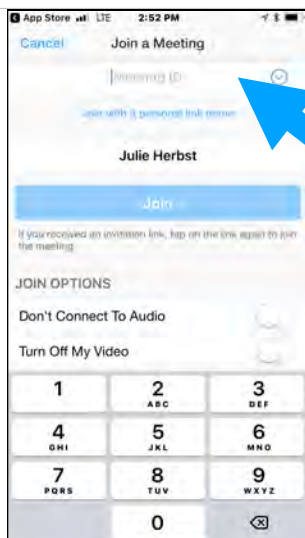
App Store LTE 2:52 PM

Cancel Join a Meeting

Meeting ID

Join with a personal link name

Julie Herbst

Join

If you received an invitation link, tap on the link again to join the meeting

JOIN OPTIONS

Don't Connect To Audio

Turn Off My Video

1
2 ABC
3 DEF
4 GHI
5 JKL
6 MNO
7 PQRS
8 TUV
9 WXYZ
0